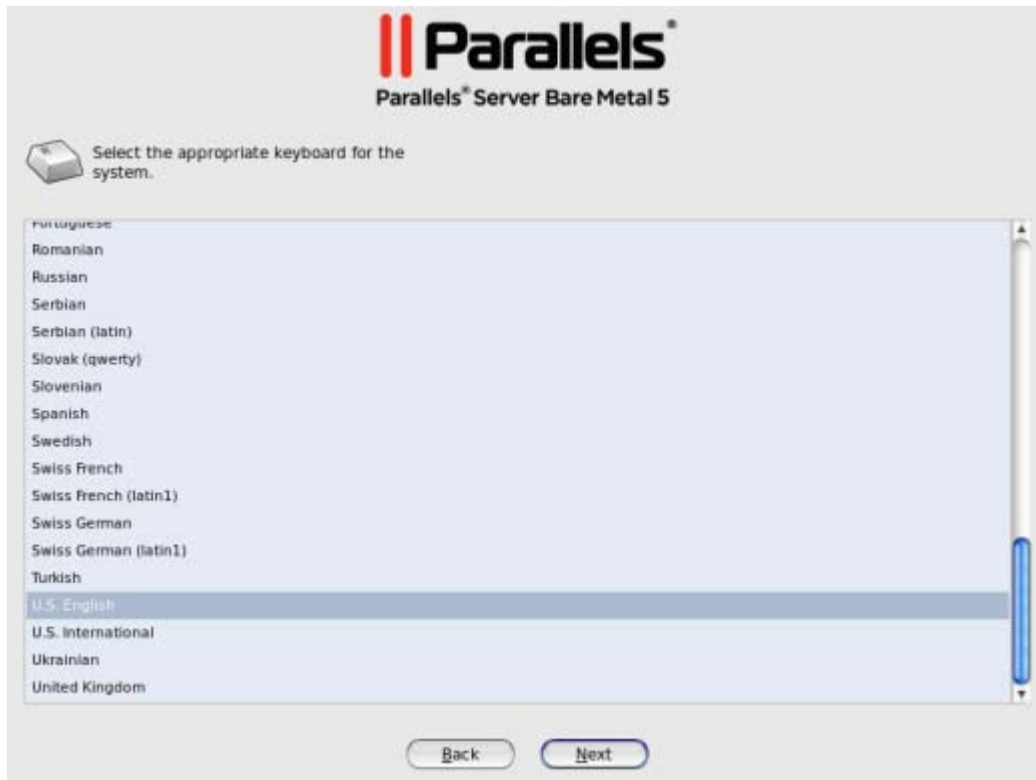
Parallels®

Parallels® Server Bare Metal 5

Select the appropriate keyboard for the system.

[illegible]
Romanian
Russian
Serbian
Serbian (latin)
Slovak (qwerty)
Slovenian
Spanish
Swedish
Swiss French
Swiss French (latin1)
Swiss German
Swiss German (latin1)
Turkish
U.S. English
U.S. International
Ukrainian
United Kingdom

Back
Next